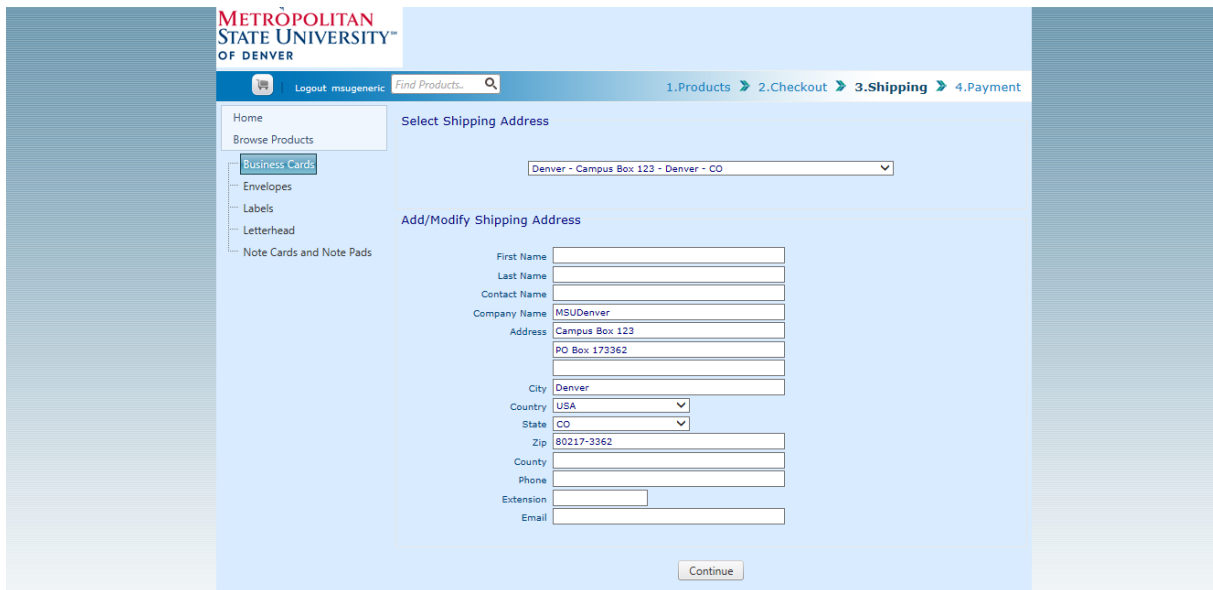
METROPOLITAN STATE UNIVERSITY™ OF DENVER

Logout msugeneric | Find Products..

1.Products 2.Checkout 3.Shipping 4.Payment

Home
Browse Products
Business Cards
Envelopes
Labels
Letterhead
Note Cards and Note Pads

Select Shipping Address

Denver - Campus Box 123 - Denver - CO

Add/Modify Shipping Address

First Name
Last Name
Contact Name
Company Name MSUDenver
Address Campus Box 123
PO Box 173362
City Denver
Country USA
State CO
Zip 80217-3362
County
Phone
Extension
Email

Continue